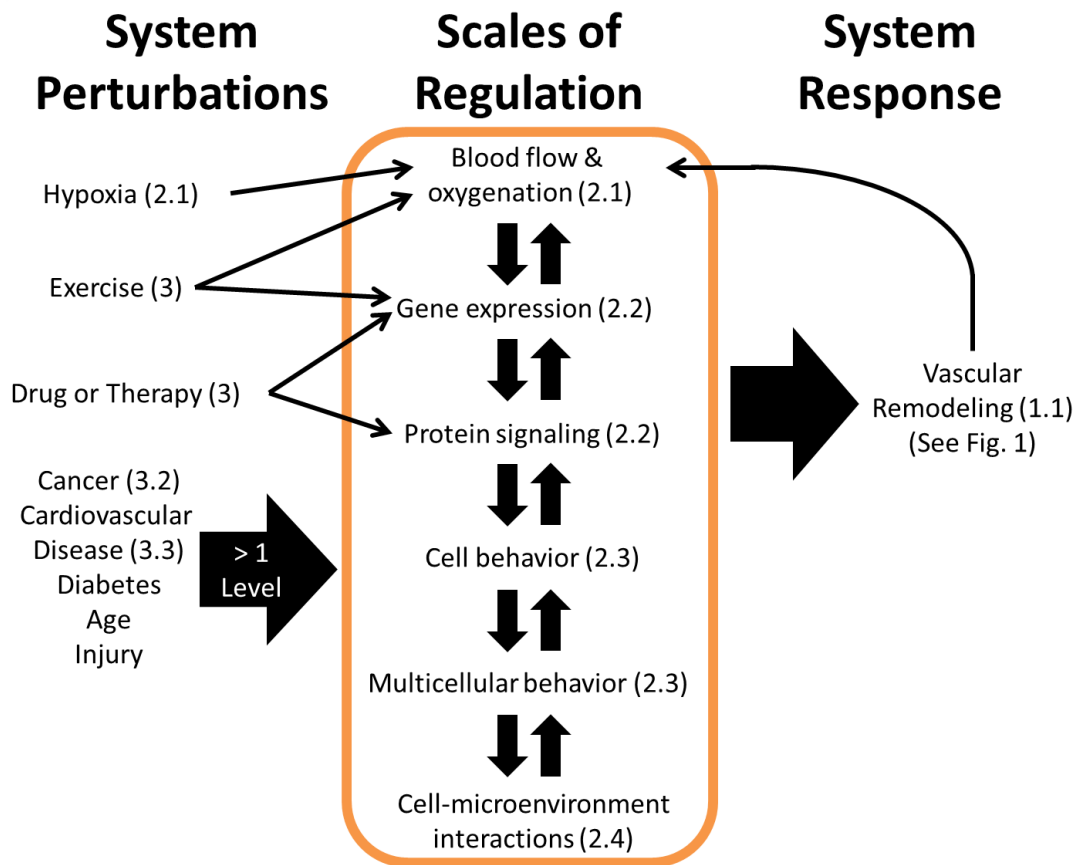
System Perturbations

Scales of Regulation

System Response

Hypoxia (2.1)

Exercise (3)

Drug or Therapy (3)

Cancer (3.2)
Cardiovascular Disease (3.3)
Diabetes
Age
Injury

> 1 Level

Blood flow & oxygenation (2.1)

Gene expression (2.2)

Protein signaling (2.2)

Cell behavior (2.3)

Multicellular behavior (2.3)

Cell-microenvironment interactions (2.4)

Vascular Remodeling (1.1)
(See Fig. 1)